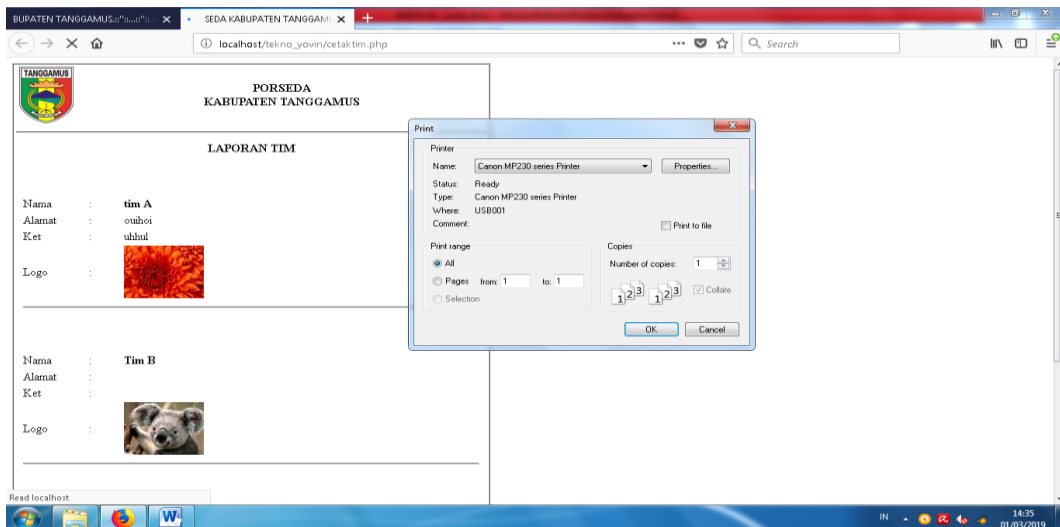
BUPATEN TANGGAMUS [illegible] ×
SEDA KABUPATEN TANGGAMU ×
+

localhost/tekno_yovin/cetaktim.php
Search

TANGGAMUS

PORSEDA
KABUPATEN TANGGAMUS

LAPORAN TIM

Nama : tim A
Alamat : ouihoi
Ket : uhhul
Logo :

Nama : Tim B
Alamat :
Ket :
Logo :

Print
Printer
Name: Canon MP230 series Printer
Properties...
Status: Ready
Type: Canon MP230 series Printer
Where: USB001
Comment:
Print to file
Print range
All
Pages from: 1 to: 1
Selection
Copies
Number of copies: 1
Collate
OK
Cancel

Read localhost

IN
14:35
01/03/2019